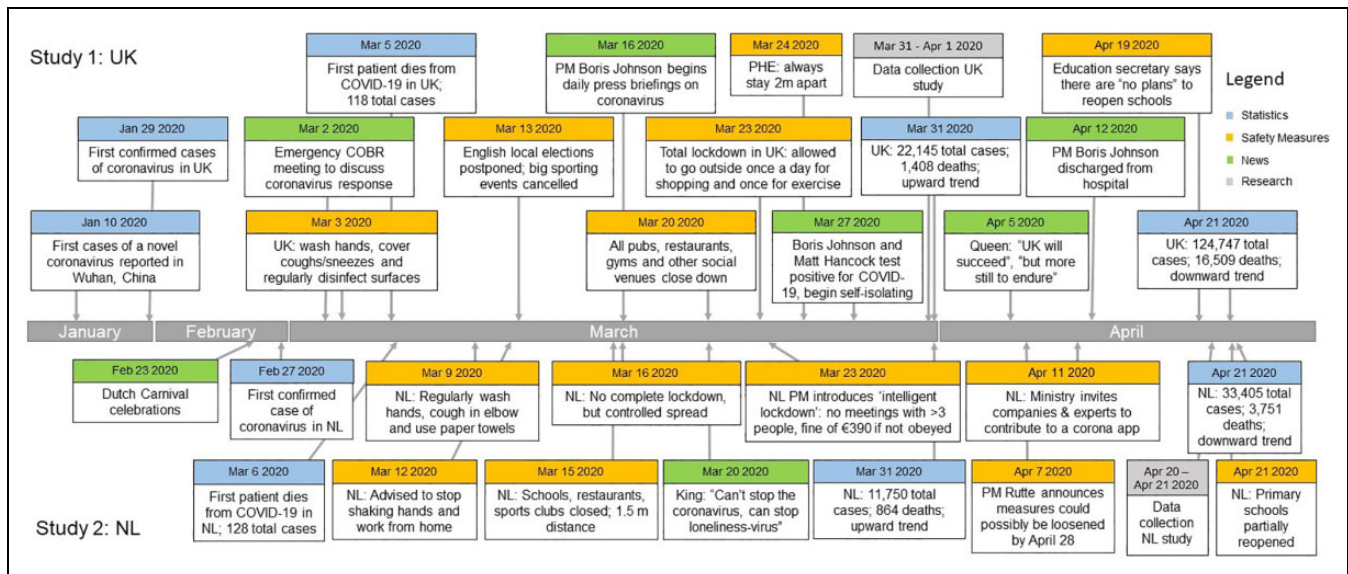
Study 1: UK

Mar 5 2020
First patient dies from COVID-19 in UK; 118 total cases

Mar 16 2020
PM Boris Johnson begins daily press briefings on coronavirus

Mar 24 2020
PHE: always stay 2m apart

Mar 31 - Apr 1 2020
Data collection UK study

Apr 19 2020
Education secretary says there are "no plans" to reopen schools

Legend
Statistics
Safety Measures
News
Research

Jan 29 2020
First confirmed cases of coronavirus in UK

Mar 2 2020
Emergency COBR meeting to discuss coronavirus response

Mar 13 2020
English local elections postponed; big sporting events cancelled

Mar 23 2020
Total lockdown in UK: allowed to go outside once a day for shopping and once for exercise

Mar 31 2020
UK: 22,145 total cases; 1,408 deaths; upward trend

Apr 12 2020
PM Boris Johnson discharged from hospital

Jan 10 2020
First cases of a novel coronavirus reported in Wuhan, China

Mar 3 2020
UK: wash hands, cover coughs/sneezes and regularly disinfect surfaces

Mar 20 2020
All pubs, restaurants, gyms and other social venues close down

Mar 27 2020
Boris Johnson and Matt Hancock test positive for COVID-19, begin self-isolating

Apr 5 2020
Queen: "UK will succeed", "but more still to endure"

Apr 21 2020
UK: 124,747 total cases; 16,509 deaths; downward trend

January
February
March
April

Feb 23 2020
Dutch Carnival celebrations

Feb 27 2020
First confirmed case of coronavirus in NL

Mar 9 2020
NL: Regularly wash hands, cough in elbow and use paper towels

Mar 16 2020
NL: No complete lockdown, but controlled spread

Mar 23 2020
NL PM introduces 'intelligent lockdown': no meetings with >3 people, fine of €390 if not obeyed

Apr 11 2020
NL: Ministry invites companies & experts to contribute to a corona app

Apr 21 2020
NL: 33,405 total cases; 3,751 deaths; downward trend

Mar 6 2020
First patient dies from COVID-19 in NL; 128 total cases

Mar 12 2020
NL: Advised to stop shaking hands and work from home

Mar 15 2020
NL: Schools, restaurants, sports clubs closed; 1.5 m distance

Mar 20 2020
King: "Can't stop the coronavirus, can stop loneliness-virus"

Mar 31 2020
NL: 11,750 total cases; 864 deaths; upward trend

Apr 7 2020
PM Rutte announces measures could possibly be loosened by April 28

Apr 20 – Apr 21 2020
Data collection NL study

Apr 21 2020
NL: Primary schools partially reopened

Study 2: NL